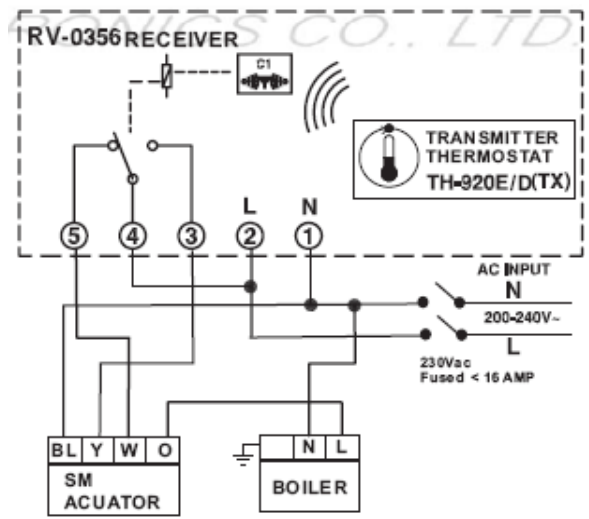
RONICS CO., LTD.

RV-0356 RECEIVER

C1

TRANSMITTER THERMOSTAT
TH-920E/D(TX)

L N

5 4 3 2 1

AC INPUT
N
200-240V~
L

230Vac
Fused < 16 AMP

| BL | Y | W | O |
|---|---|---|---|

SM
ACUATOR

| N | L |
|---|---|

BOILER